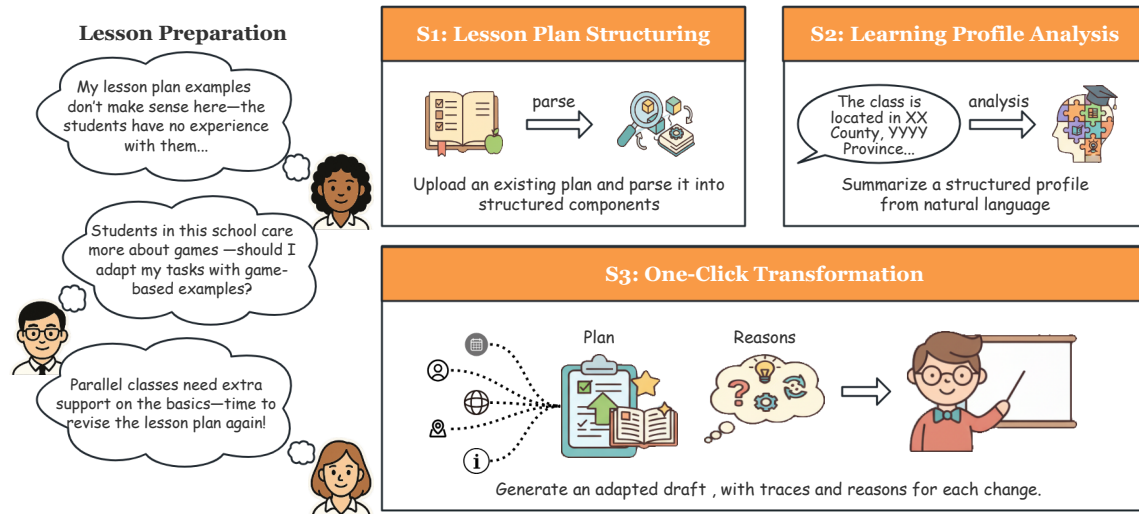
Lesson Preparation

My lesson plan examples don't make sense here—the students have no experience with them...

Students in this school care more about games —should I adapt my tasks with game-based examples?

Parallel classes need extra support on the basics—time to revise the lesson plan again!

S1: Lesson Plan Structuring

parse

Upload an existing plan and parse it into structured components

S2: Learning Profile Analysis

The class is located in XX County, YYYY Province...

analysis

Summarize a structured profile from natural language

S3: One-Click Transformation

Plan

Reasons

Generate an adapted draft , with traces and reasons for each change.